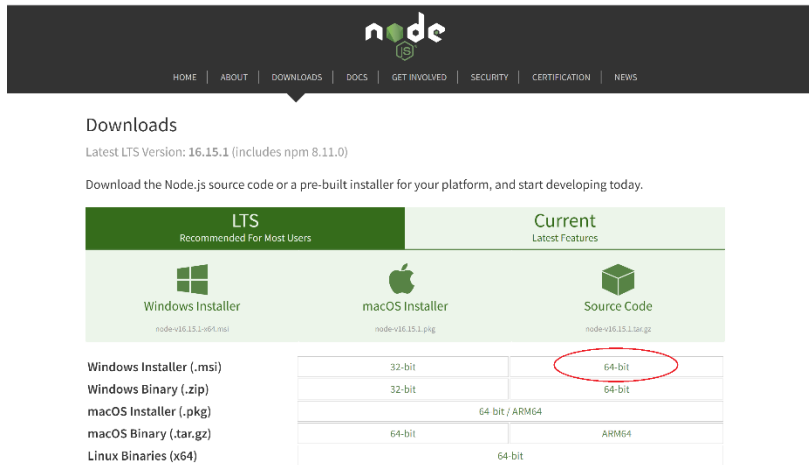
node JS

HOME | ABOUT | DOWNLOADS | DOCS | GET INVOLVED | SECURITY | CERTIFICATION | NEWS

Downloads

Latest LTS Version: 16.15.1 (includes npm 8.11.0)

Download the Node.js source code or a pre-built installer for your platform, and start developing today.

LTS
Recommended For Most Users

Current
Latest Features

Windows Installer
node-v16.15.1-x64.msi

macOS Installer
node-v16.15.1.pkg

Source Code
node-v16.15.1.tar.gz

| Windows Installer (.msi) | 32-bit | 64-bit |
|---|---|---|
| Windows Binary (.zip) | 32-bit | 64-bit |
| macOS Installer (.pkg) | 64 bit / ARM64 | |
| macOS Binary (.tar.gz) | 64-bit | ARM64 |
| Linux Binaries (x64) | 64-bit | |